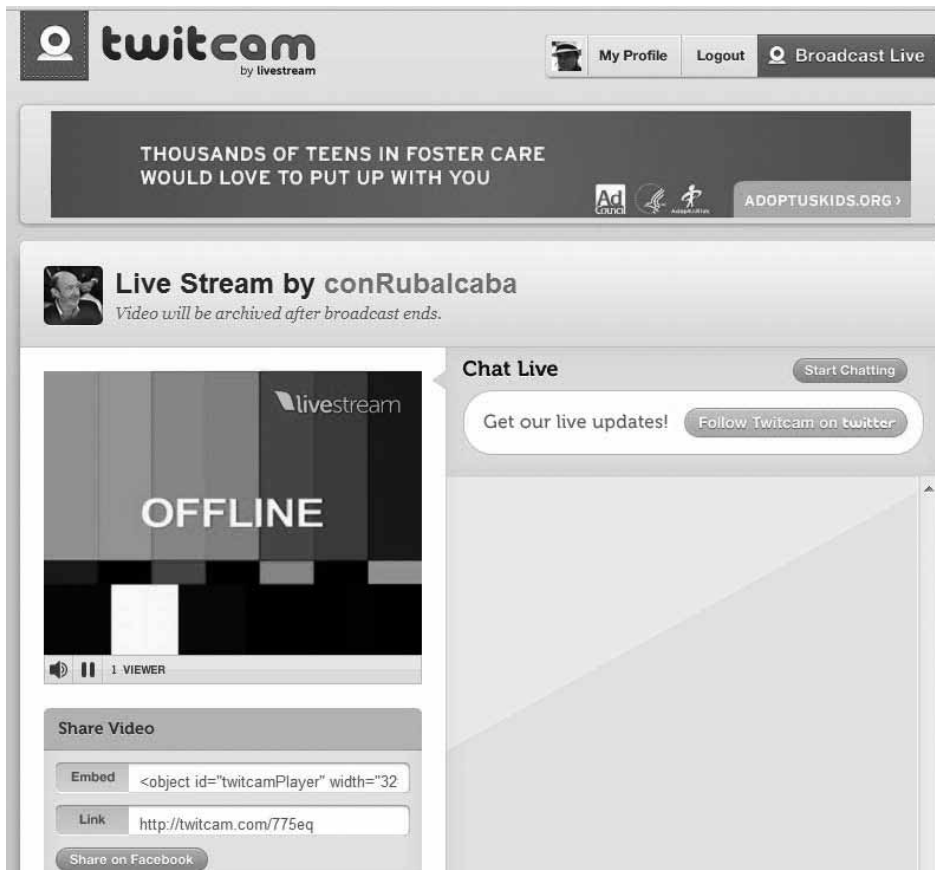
twitcam
by livestream

My Profile Logout Broadcast Live

THOUSANDS OF TEENS IN FOSTER CARE WOULD LOVE TO PUT UP WITH YOU

Ad Council

ADOPTUSKIDS.ORG ›

Live Stream by conRubalcaba
Video will be archived after broadcast ends.

livestream

OFFLINE

1 VIEWER

Chat Live

Start Chatting

Get our live updates! Follow Twitcam on twitter

Share Video

Embed <object id="twitcamPlayer" width="32

Link http://twitcam.com/775eq

Share on Facebook